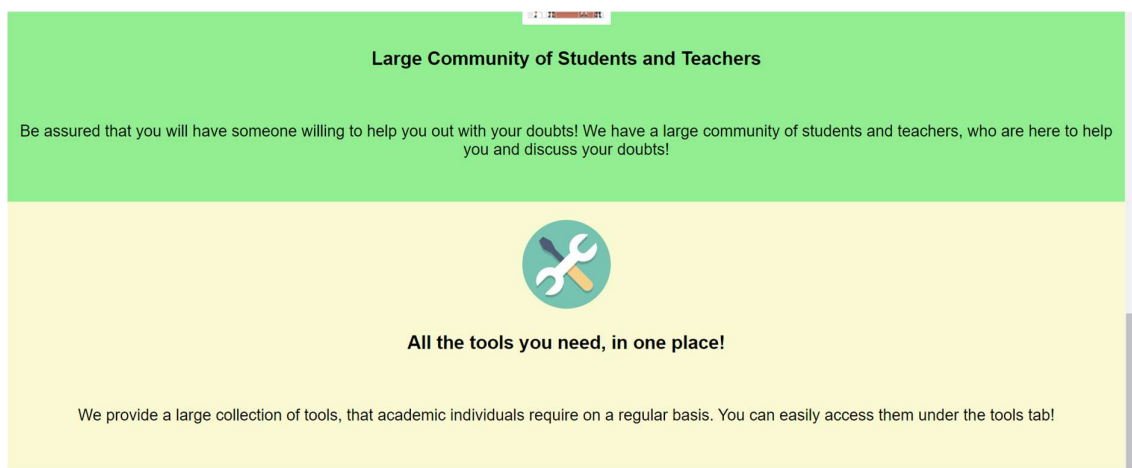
Large Community of Students and Teachers

Be assured that you will have someone willing to help you out with your doubts! We have a large community of students and teachers, who are here to help you and discuss your doubts!

All the tools you need, in one place!

We provide a large collection of tools, that academic individuals require on a regular basis. You can easily access them under the tools tab!